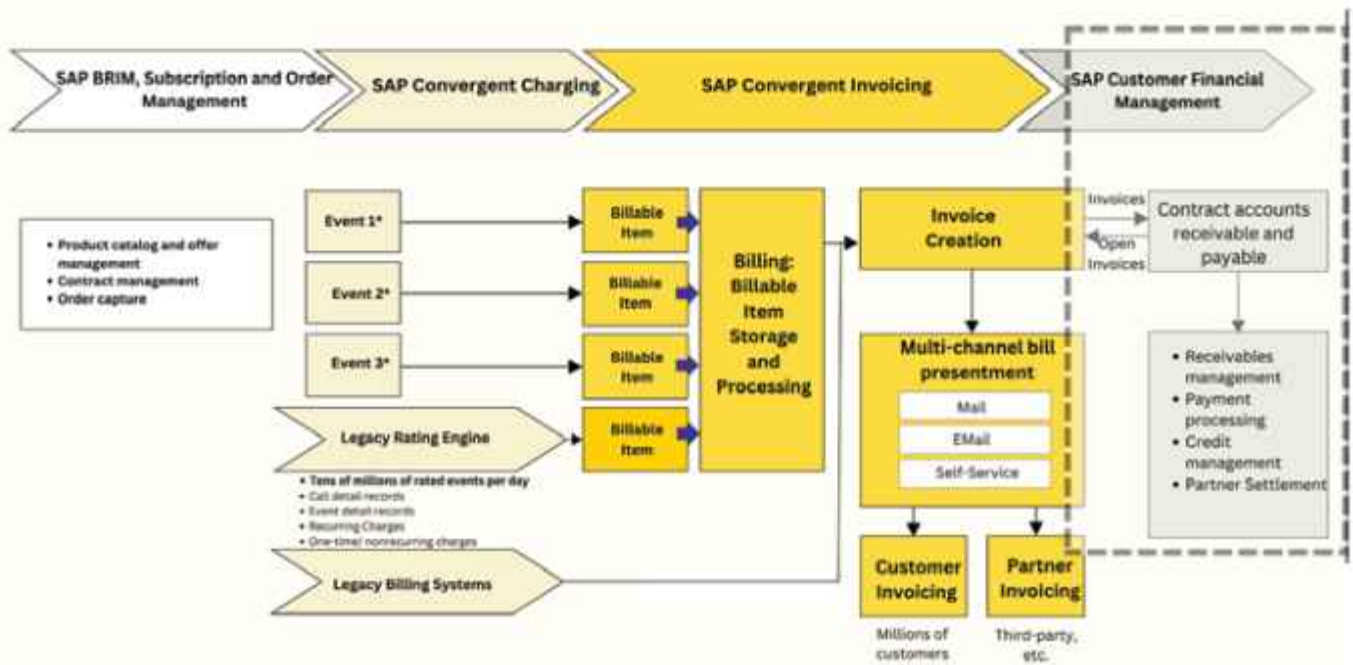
SAP BRIM, Subscription and Order Management

SAP Convergent Charging

SAP Convergent Invoicing

SAP Customer Financial Management

- Product catalog and offer management
- Contract management
- Order capture

Event 1*

Event 2*

Event 3*

Legacy Rating Engine

- Tens of millions of rated events per day
- Call detail records
- Event detail records
- Recurring Charges
- One-time/ nonrecurring charges

Legacy Billing Systems

Billable Item

Billable Item

Billable Item

Billable Item

Billing: Billable Item Storage and Processing

Invoice Creation

Invoices

Open Invoices

Contract accounts receivable and payable

- Receivables management
- Payment processing
- Credit management
- Partner Settlement

Multi-channel bill presentment

Mail

EMail

Self-Service

Customer Invoicing

Millions of customers

Partner Invoicing

Third-party, etc.